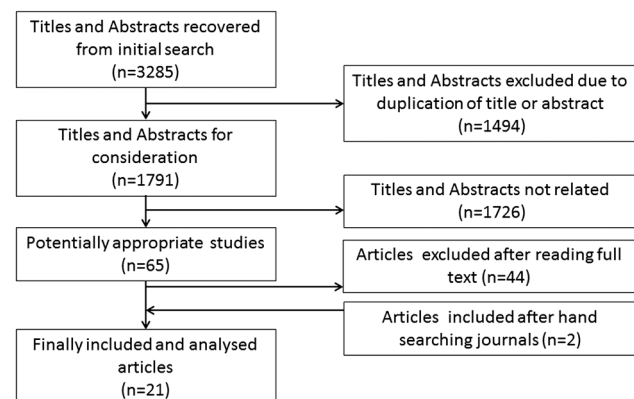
Titles and Abstracts recovered from initial search (n=3285)

Titles and Abstracts excluded due to duplication of title or abstract (n=1494)

Titles and Abstracts for consideration (n=1791)

Titles and Abstracts not related (n=1726)

Potentially appropriate studies (n=65)

Articles excluded after reading full text (n=44)

Articles included after hand searching journals (n=2)

Finally included and analysed articles (n=21)